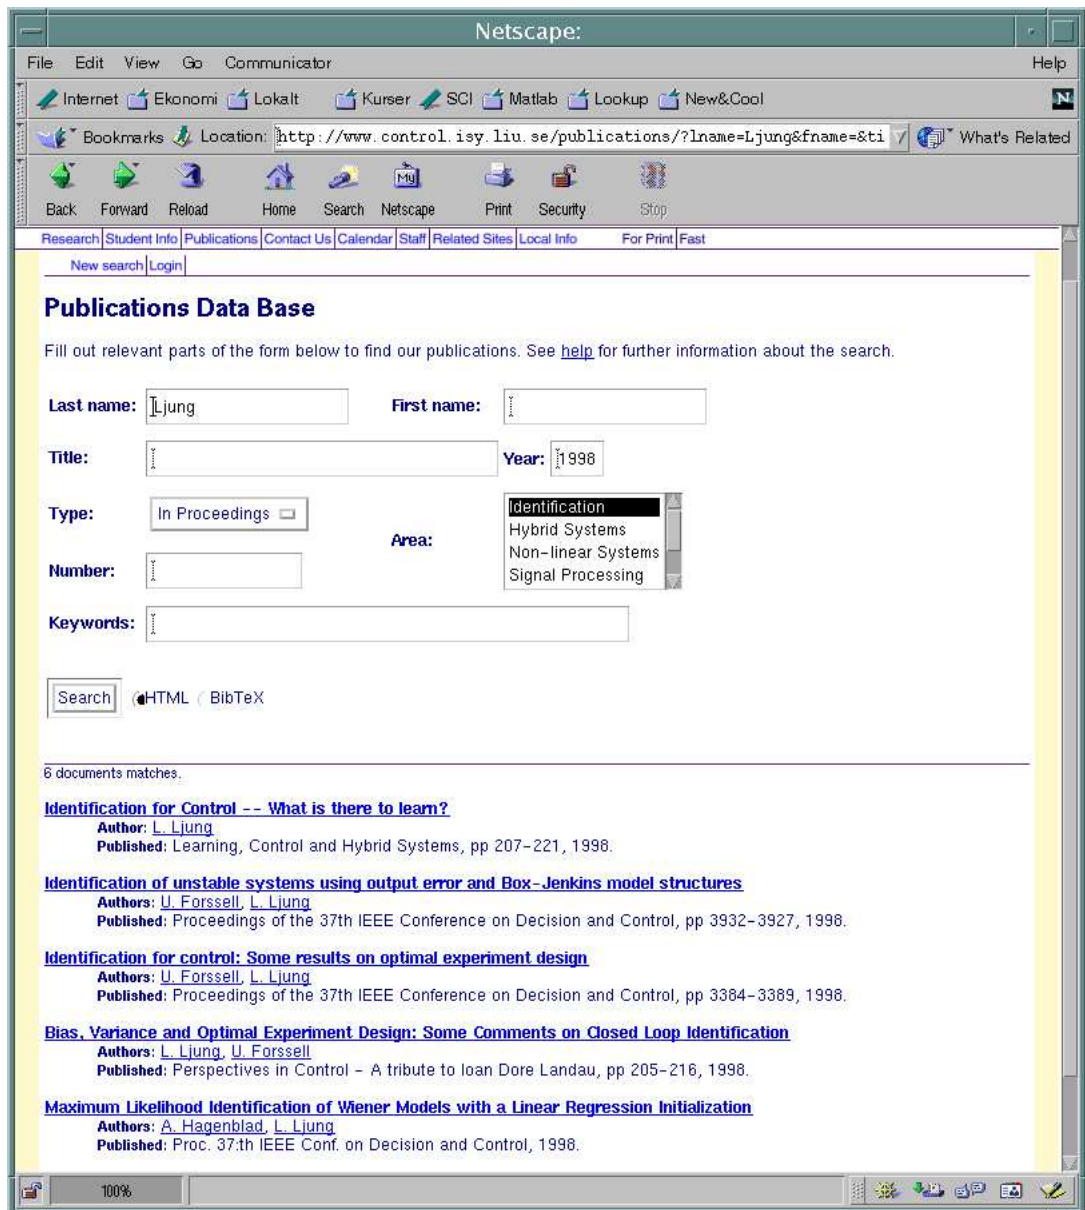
Netscape:

File Edit View Go Communicator Help

Internet Ekonomi Lokalt Kurser SCI Matlab Lookup New&Cool

Bookmarks Location: http://www.control.isy.liu.se/publications/?lname=Ljung&fname=&ti What's Related

Back Forward Reload Home Search Netscape Print Security Stop

Research Student Info Publications Contact Us Calendar Staff Related Sites Local Info For Print Fast

New search Login

Publications Data Base

Fill out relevant parts of the form below to find our publications. See help for further information about the search.

Last name: Ljung First name:

Title: Year: 1998

Type: In Proceedings Area: Identification Hybrid Systems Non-linear Systems Signal Processing

Number:

Keywords:

Search HTML BibTeX

6 documents matches.

Identification for Control -- What is there to learn?
Author: L. Ljung
Published: Learning, Control and Hybrid Systems, pp 207-221, 1998.

Identification of unstable systems using output error and Box-Jenkins model structures
Authors: U. Forssell, L. Ljung
Published: Proceedings of the 37th IEEE Conference on Decision and Control, pp 3932-3927, 1998.

Identification for control: Some results on optimal experiment design
Authors: U. Forssell, L. Ljung
Published: Proceedings of the 37th IEEE Conference on Decision and Control, pp 3384-3389, 1998.

Bias, Variance and Optimal Experiment Design: Some Comments on Closed Loop Identification
Authors: L. Ljung, U. Forssell
Published: Perspectives in Control - A tribute to Ioan Dore Landau, pp 205-216, 1998.

Maximum Likelihood Identification of Wiener Models with a Linear Regression Initialization
Authors: A. Hagenblad, L. Ljung
Published: Proc. 37:th IEEE Conf. on Decision and Control, 1998.

100%